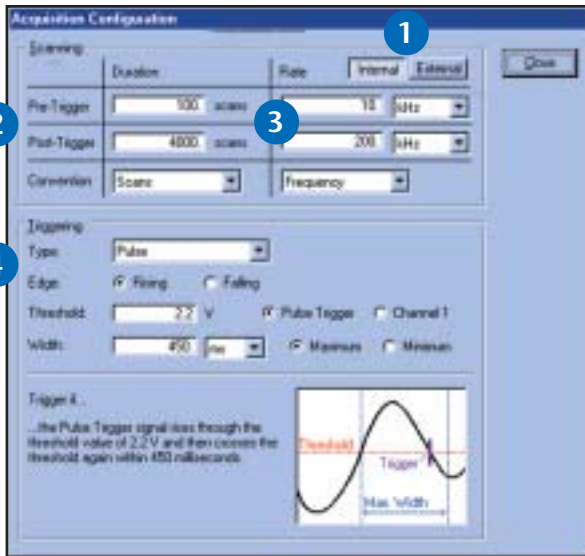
Acquisition Configuration

1

Scanning

Duration

Rate

Internal

External

Close

2

Pre-Trigger

100 scans

3

10

kHz

Post-Trigger

4000 scans

200

kHz

Convention

Scans

Frequency

Triggering

4

Type:

Pulse

Edge:

Rising

Falling

Threshold:

2.2 V

Pulse Trigger

Channel 1

Width:

450

ms

Maximum

Minimum

Trigger if...

...the Pulse Trigger signal rises through the threshold value of 2.2 V and then crosses the threshold again within 450 milliseconds.

Threshold

Trigger

Max. Width